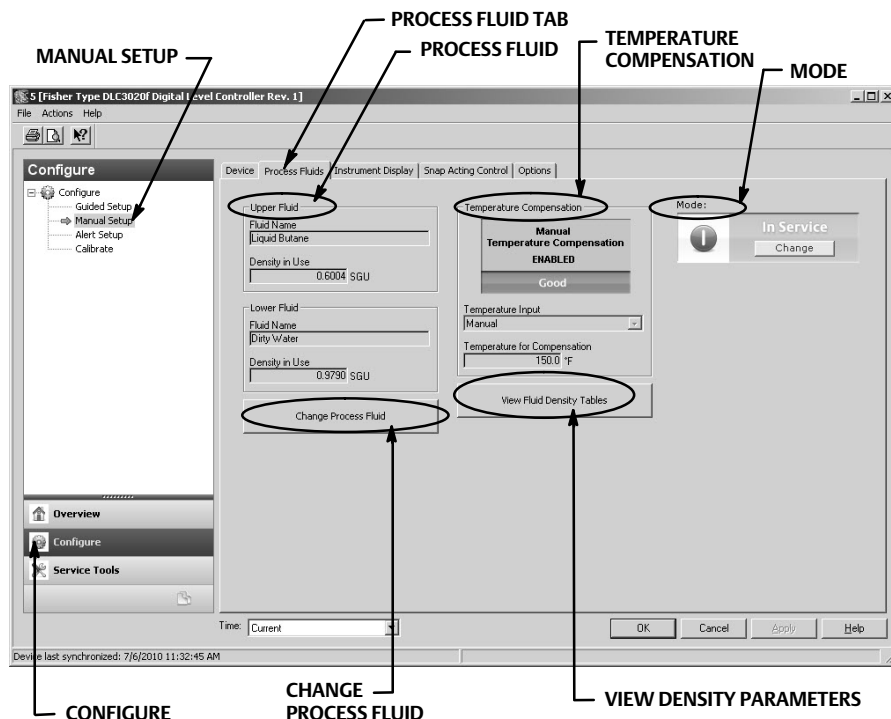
PROCESS FLUID TAB

MANUAL SETUP

PROCESS FLUID

TEMPERATURE COMPENSATION

MODE

5 [Fisher Type DLC3020f Digital Level Controller Rev. 1]

File Actions Help

Configure

Configure
Guided Setup
Manual Setup
Alert Setup
Calibrate

Device | Process Fluids | Instrument Display | Snap Acting Control | Options

Upper Fluid
Fluid Name
Liquid Butane
Density in Use
0.6004 SGU

Lower Fluid
Fluid Name
Dirty Water
Density in Use
0.9790 SGU

Change Process Fluid

Temperature Compensation
Manual
Temperature Compensation
ENABLED
Good

Temperature Input
Manual

Temperature for Compensation
150.0 °F

View Fluid Density Tables

Mode:
In Service
Change

Overview

Configure

Service Tools

Time: Current

OK | Cancel | Apply | Help

Device last synchronized: 7/6/2010 11:32:45 AM

CONFIGURE

CHANGE PROCESS FLUID

VIEW DENSITY PARAMETERS